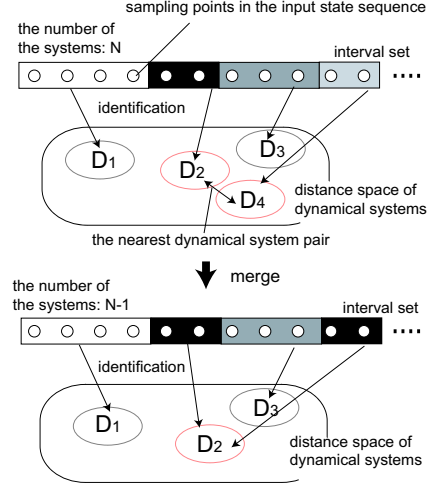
sampling points in the input state sequence

the number of the systems: N

interval set

....

identification

$D_1$

$D_2$

$D_3$

$D_4$

distance space of dynamical systems

the nearest dynamical system pair

merge

the number of the systems: N-1

interval set

....

identification

$D_1$

$D_2$

$D_3$

distance space of dynamical systems